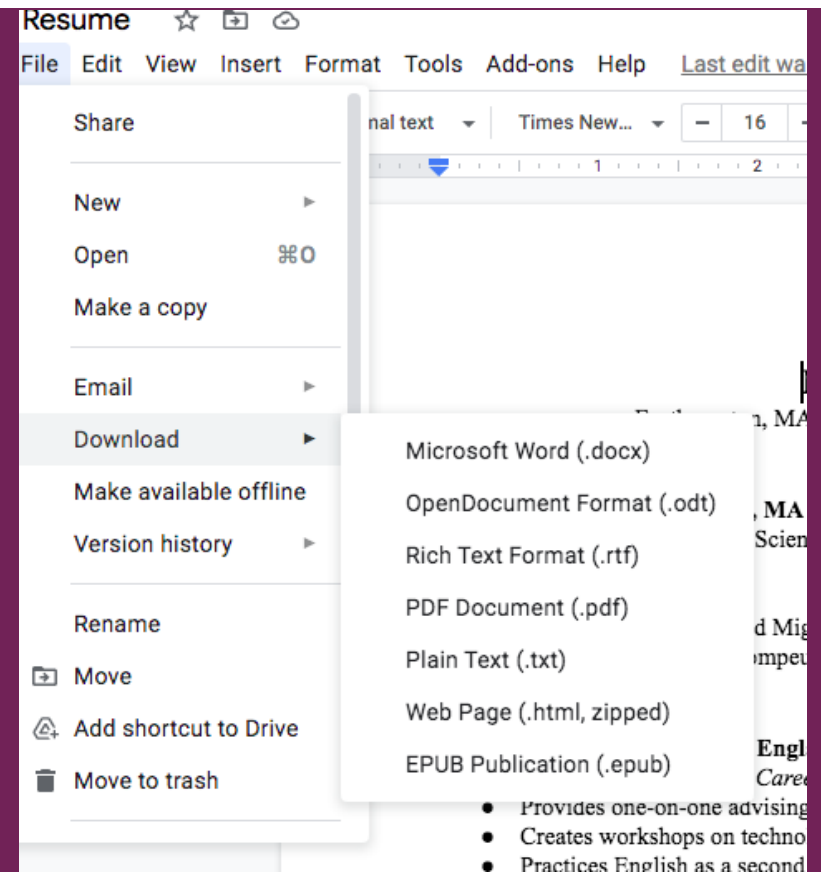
Resume

File Edit View Insert Format Tools Add-ons Help Last edit wa

nal text Times New... 16

1 2

Share

New

Open ⌘O

Make a copy

Email

Download

Make available offline

Version history

Rename

Move

Add shortcut to Drive

Move to trash

Microsoft Word (.docx)

OpenDocument Format (.odt)

Rich Text Format (.rtf)

PDF Document (.pdf)

Plain Text (.txt)

Web Page (.html, zipped)

EPUB Publication (.epub)

n, MA

, MA

Scien

d Mig

mpeu

Engl

Care

- Provides one-on-one advising
- Creates workshops on techno
- Practices English as a second